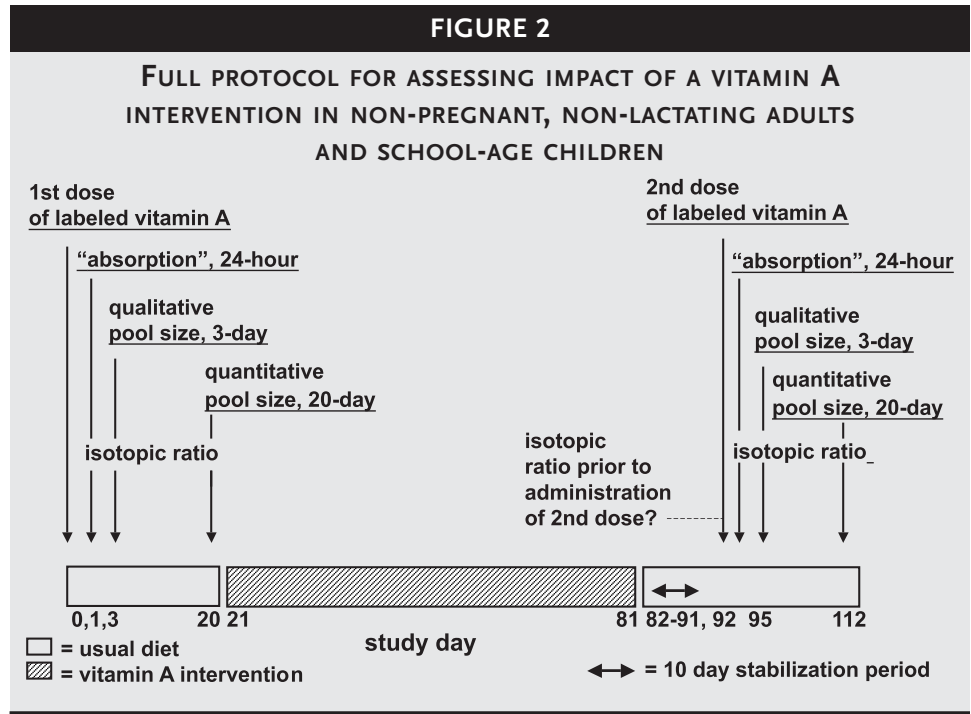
FIGURE 2

FULL PROTOCOL FOR ASSESSING IMPACT OF A VITAMIN A INTERVENTION IN NON-PREGNANT, NON-LACTATING ADULTS AND SCHOOL-AGE CHILDREN

1st dose of labeled vitamin A

"absorption", 24-hour

qualitative pool size, 3-day

quantitative pool size, 20-day

isotopic ratio

isotopic ratio prior to administration of 2nd dose?

2nd dose of labeled vitamin A

"absorption", 24-hour

qualitative pool size, 3-day

quantitative pool size, 20-day

isotopic ratio

0,1,3 20 21 81 82-91, 92 95 112

study day

= usual diet

= vitamin A intervention

= 10 day stabilization period